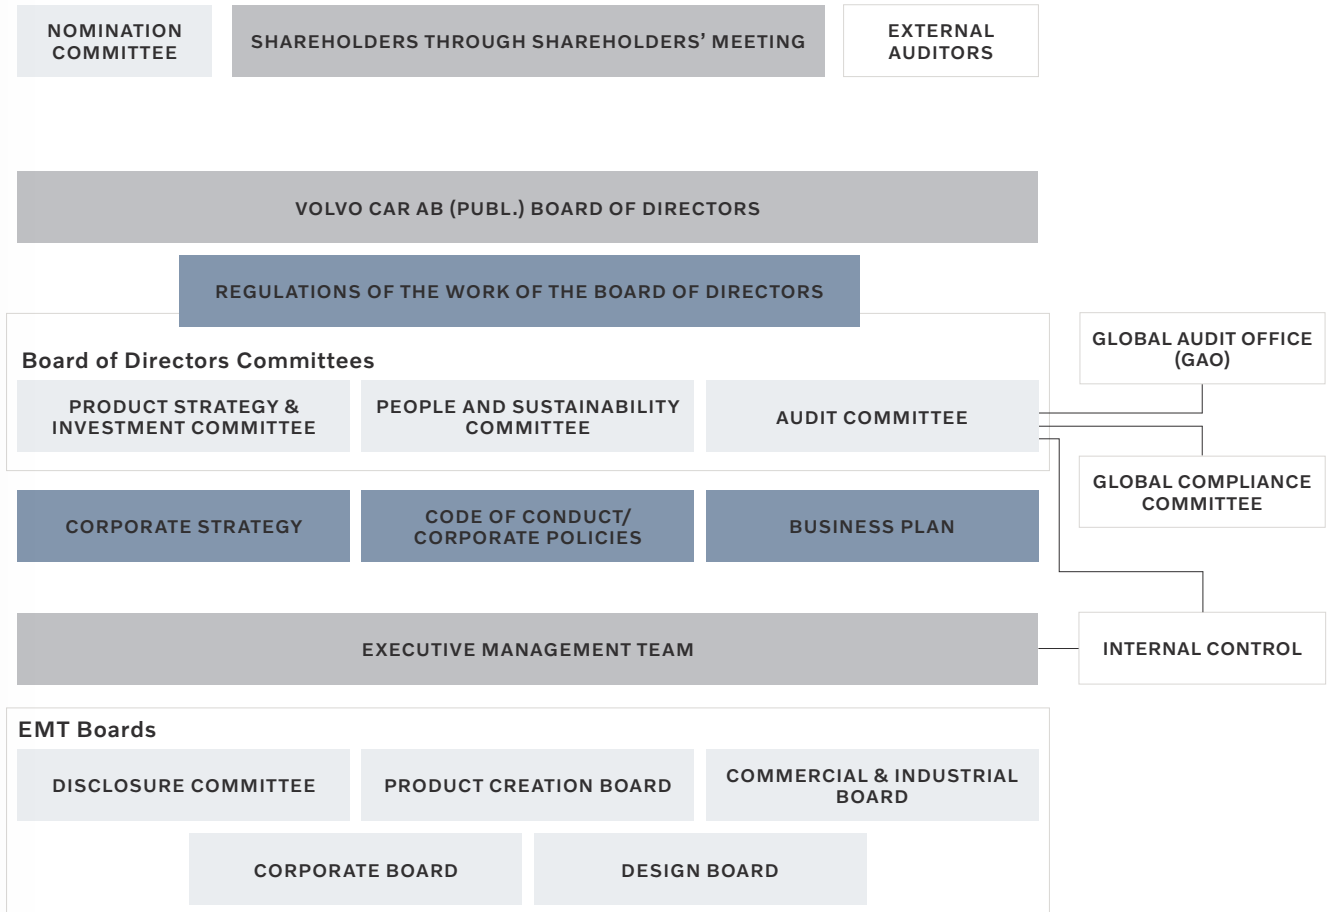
NOMINATION COMMITTEE

SHAREHOLDERS THROUGH SHAREHOLDERS' MEETING

EXTERNAL AUDITORS

VOLVO CAR AB (PUBL.) BOARD OF DIRECTORS

REGULATIONS OF THE WORK OF THE BOARD OF DIRECTORS

Board of Directors Committees

PRODUCT STRATEGY & INVESTMENT COMMITTEE

PEOPLE AND SUSTAINABILITY COMMITTEE

AUDIT COMMITTEE

GLOBAL AUDIT OFFICE (GAO)

GLOBAL COMPLIANCE COMMITTEE

CORPORATE STRATEGY

CODE OF CONDUCT/ CORPORATE POLICIES

BUSINESS PLAN

EXECUTIVE MANAGEMENT TEAM

INTERNAL CONTROL

EMT Boards

DISCLOSURE COMMITTEE

PRODUCT CREATION BOARD

COMMERCIAL & INDUSTRIAL BOARD

CORPORATE BOARD

DESIGN BOARD